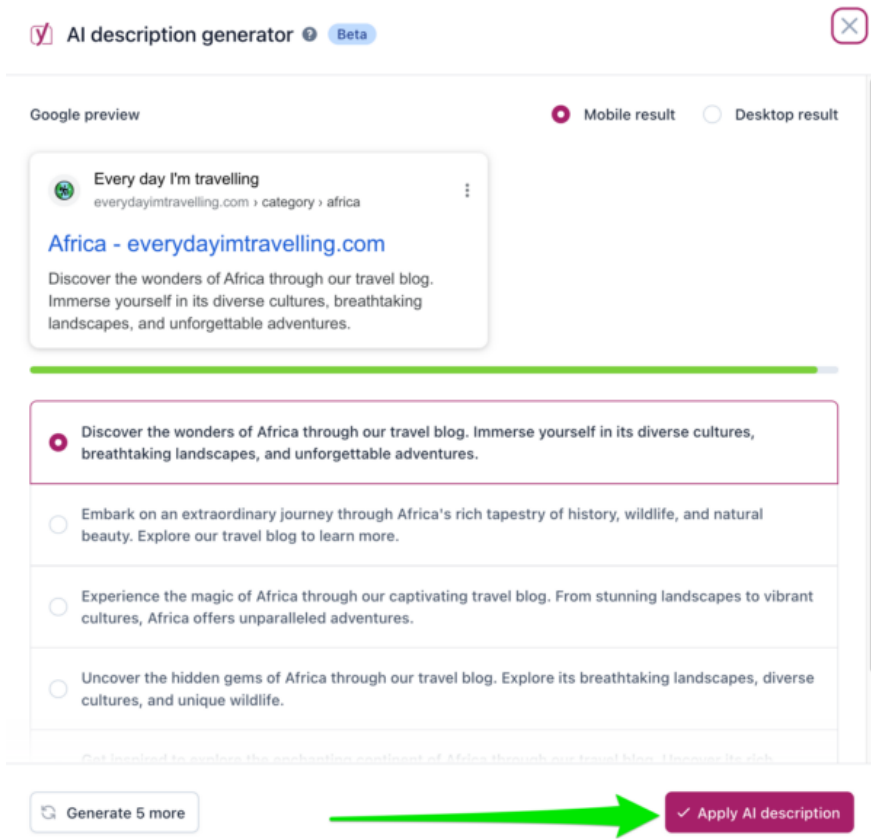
AI description generator Beta

Google preview

Mobile result Desktop result

Every day I'm travelling
everydayimtravelling.com › category › africa

Africa - everydayimtravelling.com

Discover the wonders of Africa through our travel blog. Immerse yourself in its diverse cultures, breathtaking landscapes, and unforgettable adventures.

Discover the wonders of Africa through our travel blog. Immerse yourself in its diverse cultures, breathtaking landscapes, and unforgettable adventures.

Embark on an extraordinary journey through Africa's rich tapestry of history, wildlife, and natural beauty. Explore our travel blog to learn more.

Experience the magic of Africa through our captivating travel blog. From stunning landscapes to vibrant cultures, Africa offers unparalleled adventures.

Uncover the hidden gems of Africa through our travel blog. Explore its breathtaking landscapes, diverse cultures, and unique wildlife.

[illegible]

Generate 5 more

Apply AI description